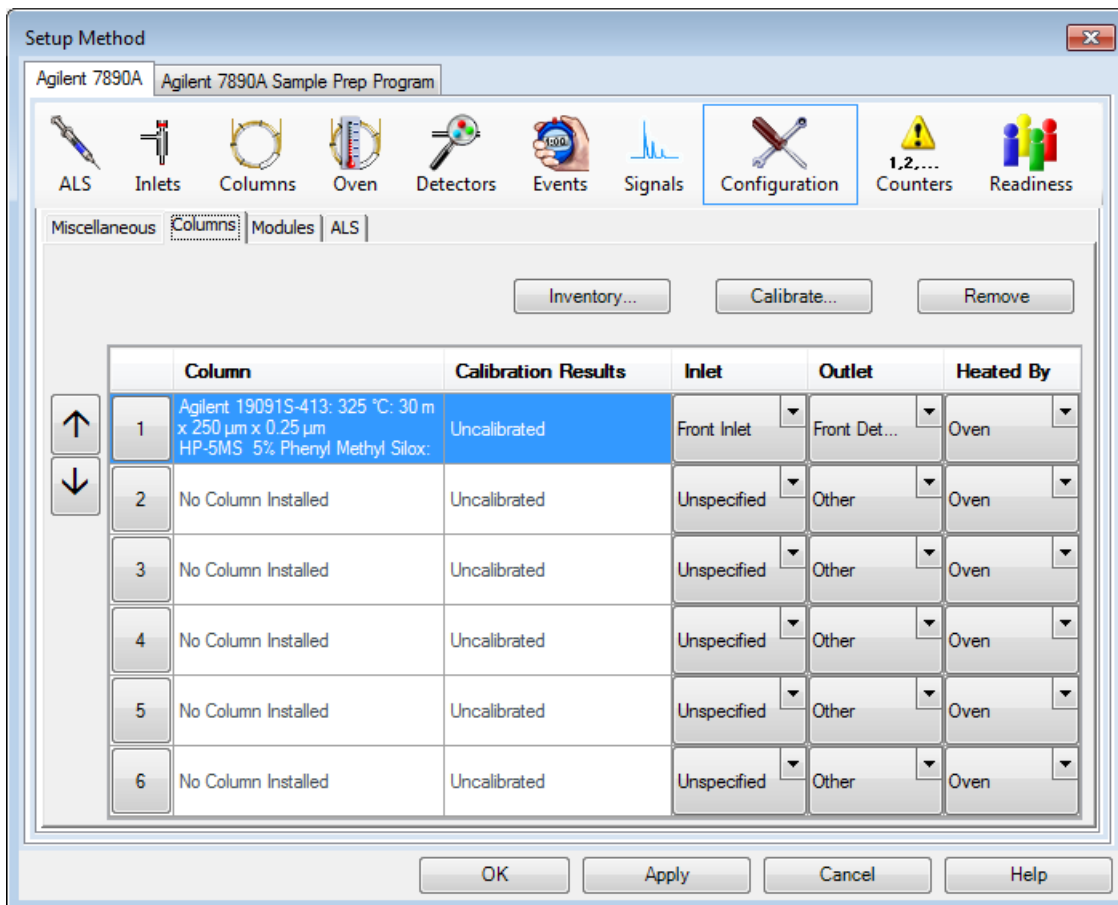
Setup Method

Agilent 7890A | Agilent 7890A Sample Prep Program

ALS | Inlets | Columns | Oven | Detectors | Events | Signals | Configuration | 1,2,... Counters | Readiness

Miscellaneous | Columns | Modules | ALS

Inventory... | Calibrate... | Remove

| | Column | Calibration Results | Inlet | Outlet | Heated By |
|---|---|---|---|---|---|
| 1 | Agilent 19091S-413: 325 °C: 30 m x 250 µm x 0.25 µm HP-5MS 5% Phenyl Methyl Silox: | Uncalibrated | Front Inlet | Front Det... | Oven |
| 2 | No Column Installed | Uncalibrated | Unspecified | Other | Oven |
| 3 | No Column Installed | Uncalibrated | Unspecified | Other | Oven |
| 4 | No Column Installed | Uncalibrated | Unspecified | Other | Oven |
| 5 | No Column Installed | Uncalibrated | Unspecified | Other | Oven |
| 6 | No Column Installed | Uncalibrated | Unspecified | Other | Oven |

OK | Apply | Cancel | Help